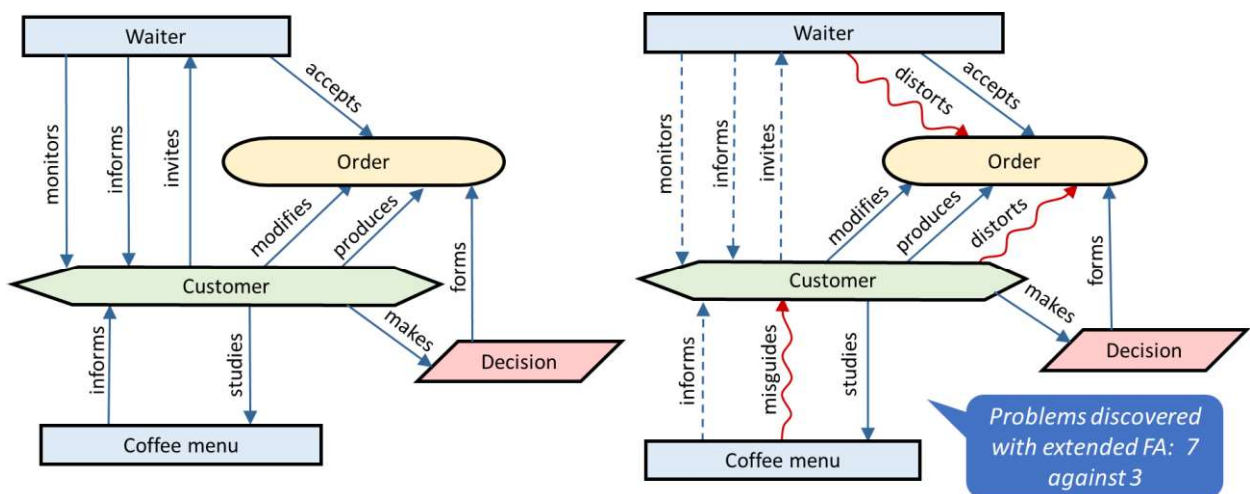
Waiter
accepts
monitors
informs
invites
Order
modifies
produces
forms
Customer
makes
informs
studies
Decision
Coffee menu

Waiter
distorts
accepts
monitors
informs
invites
Order
modifies
produces
distorts
forms
Customer
makes
informs
misguides
studies
Decision
Coffee menu

Problems discovered with extended FA: 7 against 3